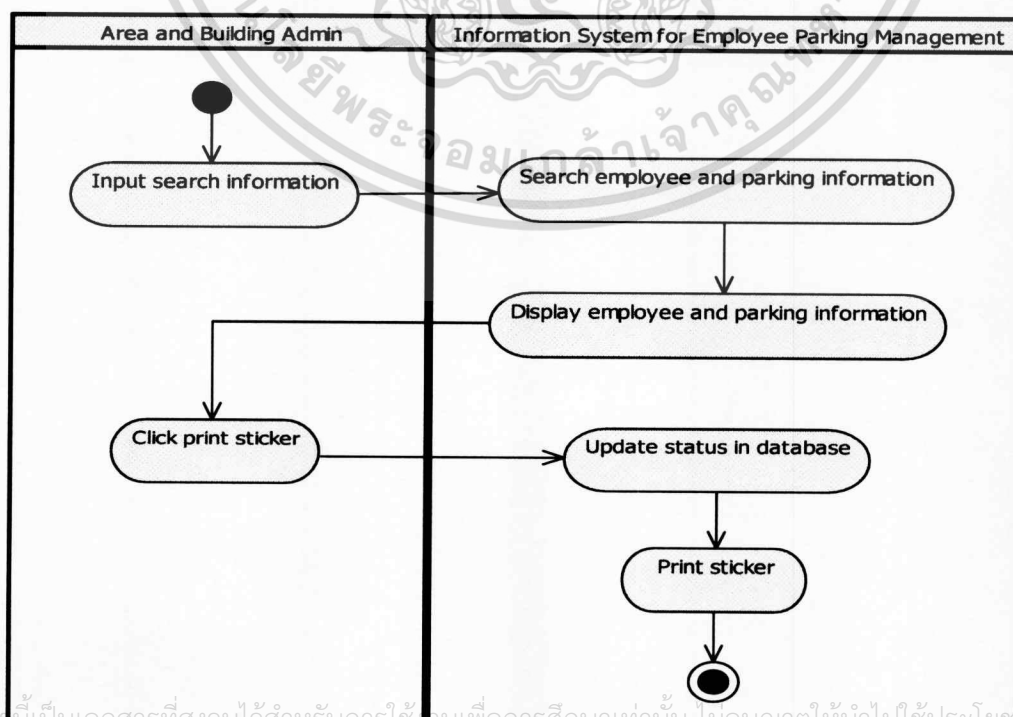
Area and Building Admin

Information System for Employee Parking Management

Input search information

Search employee and parking information

Display employee and parking information

Click print sticker

Update status in database

Print sticker

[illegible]